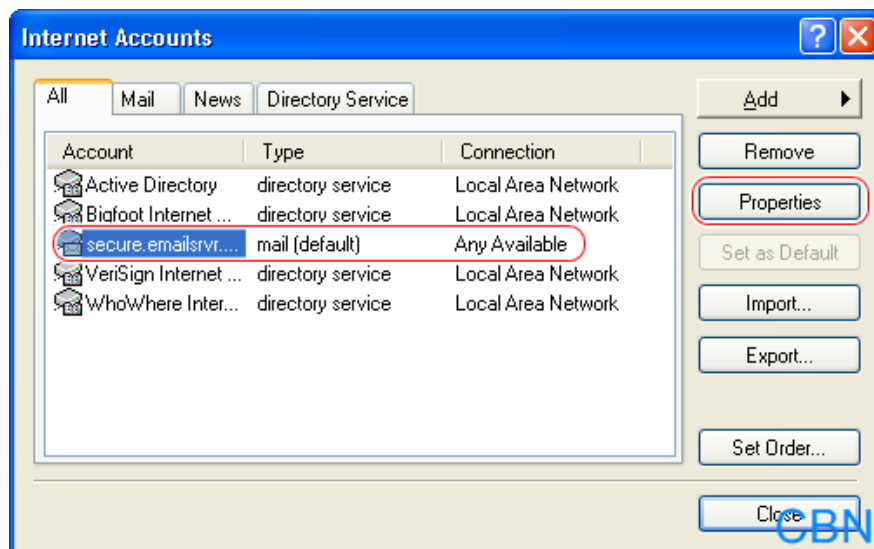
Internet Accounts

?

All | Mail | News | Directory Service

| Account | Type | Connection |
|---|---|---|
| Active Directory | directory service | Local Area Network |
| Bigfoot Internet ... | directory service | Local Area Network |
| secure.emailsrvr.... | mail (default) | Any Available |
| VeriSign Internet ... | directory service | Local Area Network |
| WhoWhere Inter... | directory service | Local Area Network |

Add

Remove

Properties

Set as Default

Import...

Export...

Set Order...

Close

CBN